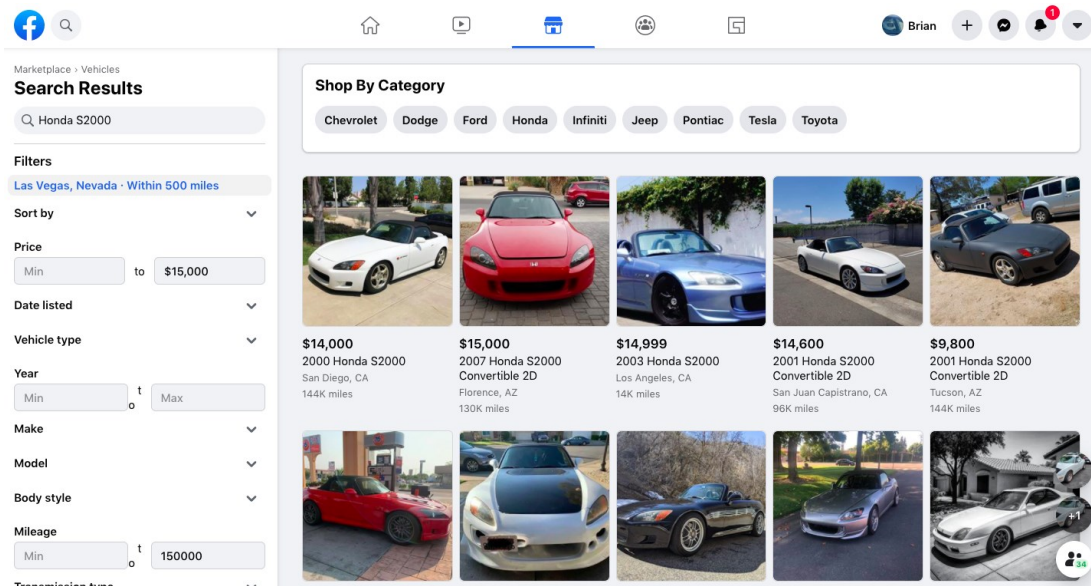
Brian

1

Marketplace › Vehicles

Search Results

Honda S2000

Filters

Las Vegas, Nevada · Within 500 miles

Sort by

Price

Min

to

$15,000

Date listed

Vehicle type

Year

Min

to

Max

Make

Model

Body style

Mileage

Min

to

150000

Transmission type

Shop By Category

Chevrolet

Dodge

Ford

Honda

Infiniti

Jeep

Pontiac

Tesla

Toyota

$14,000
2000 Honda S2000
San Diego, CA
144K miles

$15,000
2007 Honda S2000 Convertible 2D
Florence, AZ
130K miles

$14,999
2003 Honda S2000
Los Angeles, CA
14K miles

$14,600
2001 Honda S2000 Convertible 2D
San Juan Capistrano, CA
96K miles

$9,800
2001 Honda S2000 Convertible 2D
Tucson, AZ
144K miles

+1

34